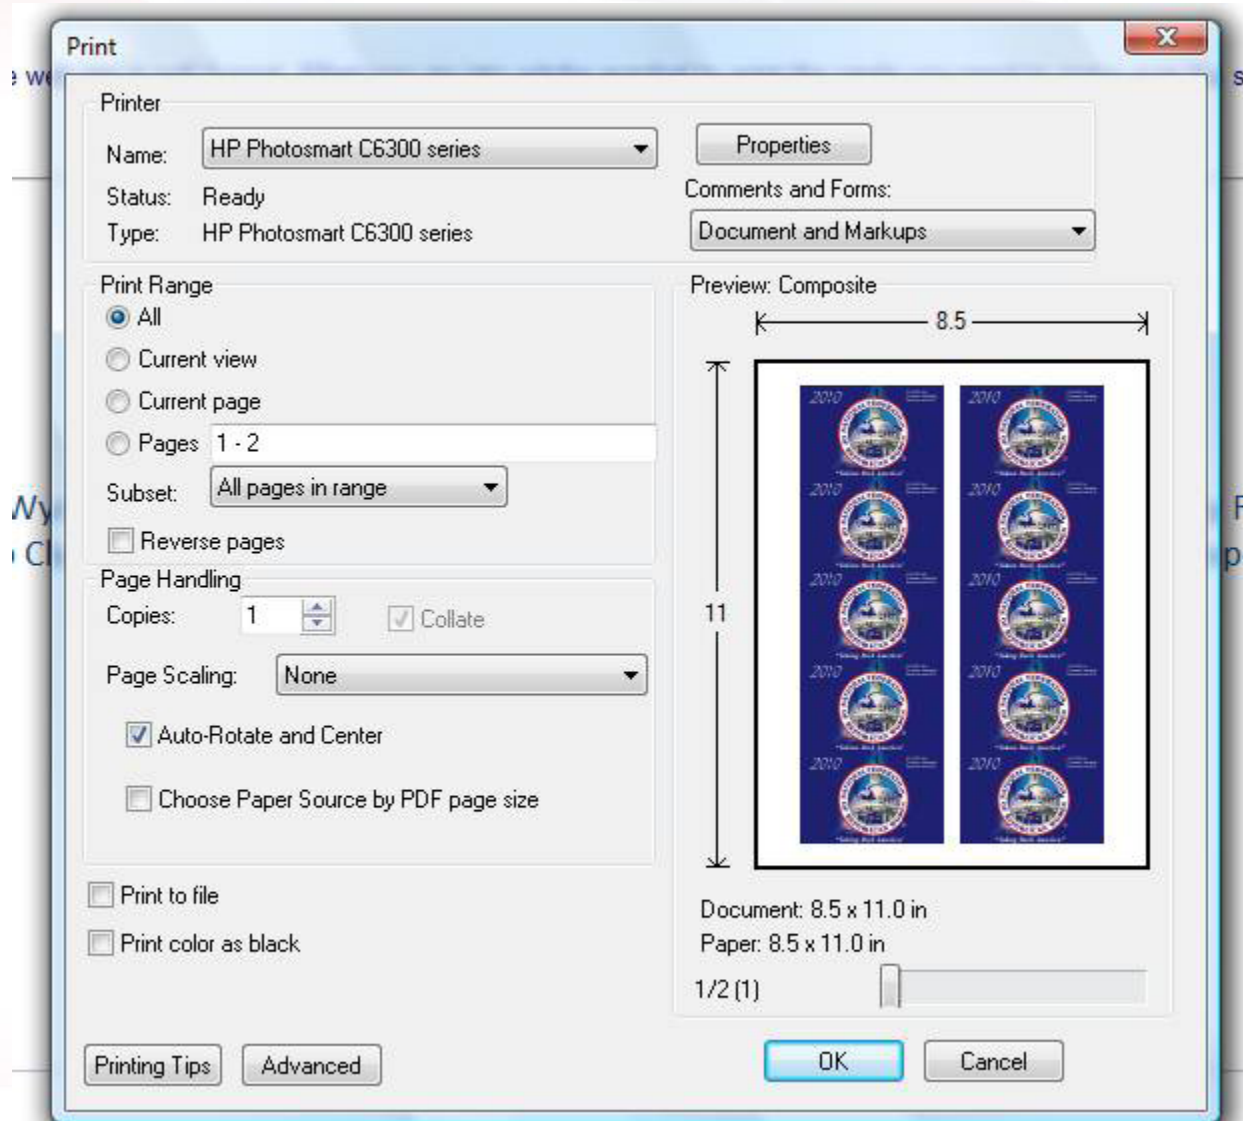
Print

Printer

Name: HP Photosmart C6300 series

Status: Ready

Type: HP Photosmart C6300 series

Properties

Comments and Forms:

Document and Markups

Print Range

All

Current view

Current page

Pages 1 - 2

Subset: All pages in range

Reverse pages

Page Handling

Copies: 1

Collate

Page Scaling: None

Auto-Rotate and Center

Choose Paper Source by PDF page size

Print to file

Print color as black

Preview: Composite

8.5

11

2010

Document: 8.5 x 11.0 in

Paper: 8.5 x 11.0 in

1/2 (1)

Printing Tips

Advanced

OK

Cancel